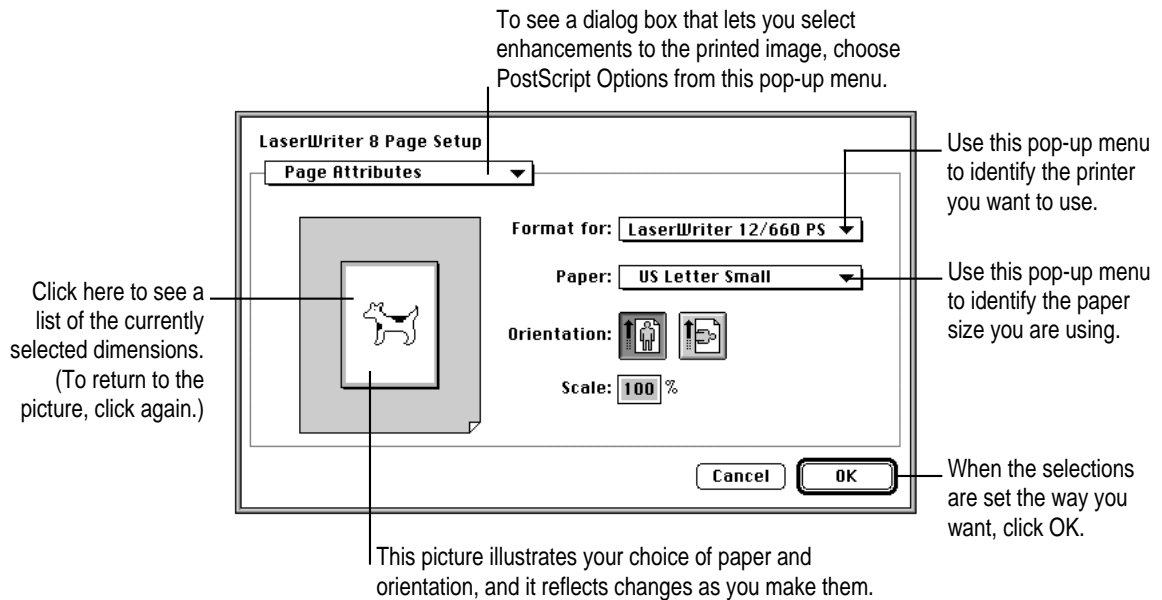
To see a dialog box that lets you select enhancements to the printed image, choose PostScript Options from this pop-up menu.

LaserWriter 8 Page Setup

Page Attributes

Use this pop-up menu to identify the printer you want to use.

Format for: LaserWriter 12/660 PS

Paper: US Letter Small

Use this pop-up menu to identify the paper size you are using.

Click here to see a list of the currently selected dimensions. (To return to the picture, click again.)

Orientation:

Scale: 100 %

Cancel

OK

When the selections are set the way you want, click OK.

This picture illustrates your choice of paper and orientation, and it reflects changes as you make them.